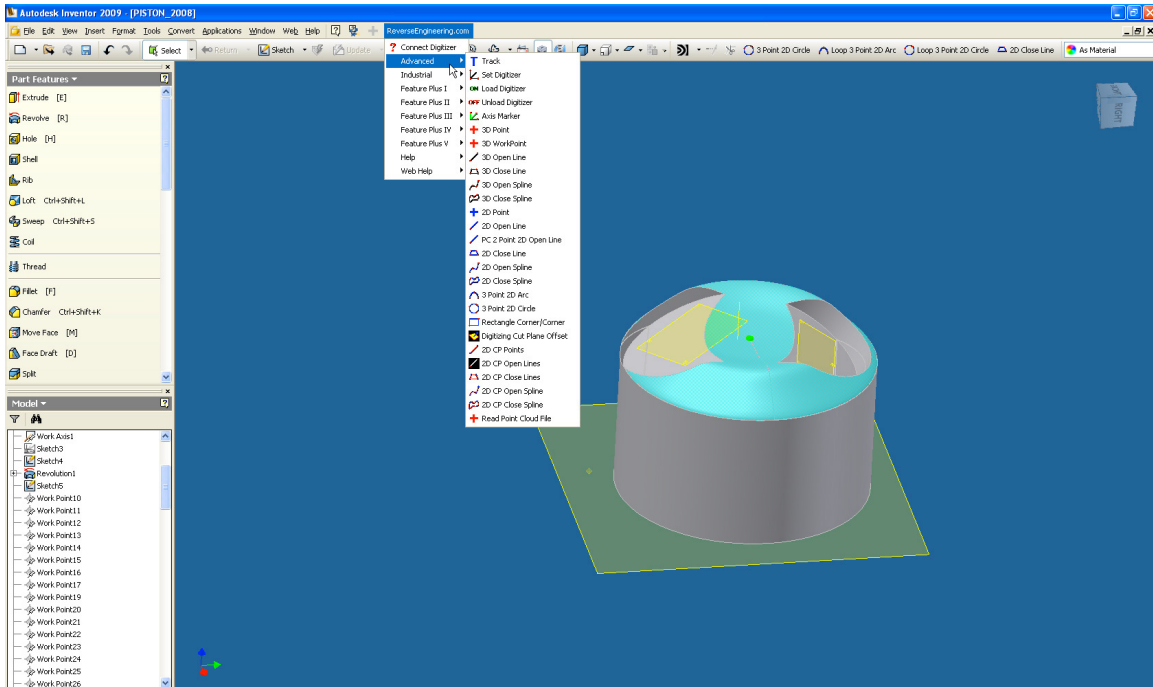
Autodesk Inventor 2009 - [PISTON_2008]

File Edit View Insert Format Tools Convert Applications Window Web Help ReverseEngineering.com

Select Return Sketch Update

Connect Digitizer
Advanced
Industrial
Feature Plus I
Feature Plus II
Feature Plus III
Feature Plus IV
Feature Plus V
Help
Web Help

Track
Set Digitizer
Load Digitizer
Unload Digitizer
Axis Marker
3D Point
3D WorkPoint
3D Open Line
3D Close Line
3D Open Spline
3D Close Spline
2D Point
2D Open Line
PC 2 Point 2D Open Line
2D Close Line
2D Open Spline
2D Close Spline
3 Point 2D Arc
3 Point 2D Circle
Rectangle Corner/Corner
Digitizing Cut Plane Offset
2D CP Points
2D CP Open Lines
2D CP Close Lines
2D CP Open Spline
2D CP Close Spline
Read Point Cloud File

3 Point 2D Circle Loop 3 Point 2D Arc Loop 3 Point 2D Circle 2D Close Line As Material

Right

Part Features
Extrude [E]
Revolve [R]
Hole [H]
Shell
Rib
Loft Ctrl+Shift+L
Sweep Ctrl+Shift+S
Coil
Thread
Fillet [F]
Chamfer Ctrl+Shift+K
Move Face [M]
Face Draft [D]
Split

Model
Work Axis1
Sketch3
Sketch4
Revolution1
Sketch5
Work Point10
Work Point11
Work Point12
Work Point13
Work Point14
Work Point15
Work Point16
Work Point17
Work Point19
Work Point20
Work Point21
Work Point22
Work Point23
Work Point24
Work Point25
Work Point26